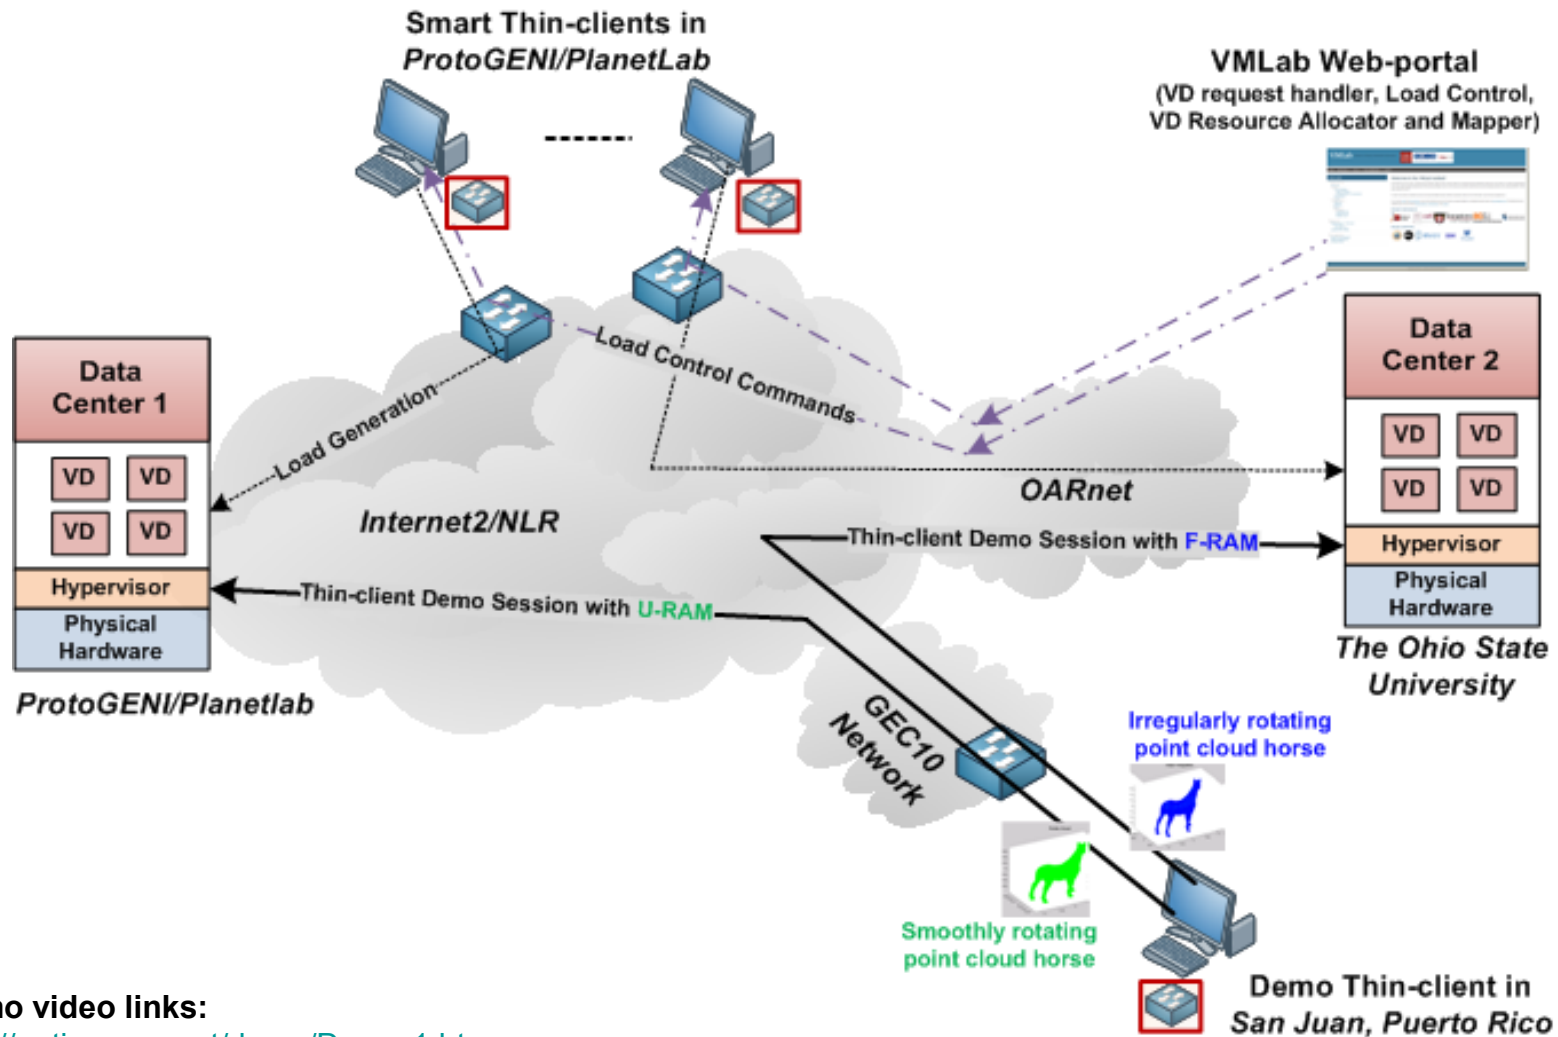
Smart Thin-clients in
ProtoGENI/PlanetLab

VMLab Web-portal
(VD request handler, Load Control, VD Resource Allocator and Mapper)

Data Center 1

VD VD
VD VD

Hypervisor

Physical Hardware

ProtoGENI/Planetlab

Load Generation

Load Control Commands

Internet2/NLR

OARnet

Data Center 2

VD VD
VD VD

Hypervisor

Physical Hardware

The Ohio State University

Thin-client Demo Session with F-RAM

Thin-client Demo Session with U-RAM

GEC10 Network

Irregularly rotating point cloud horse

Smoothly rotating point cloud horse

Demo Thin-client in
San Juan, Puerto Rico

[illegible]o video links:
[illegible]